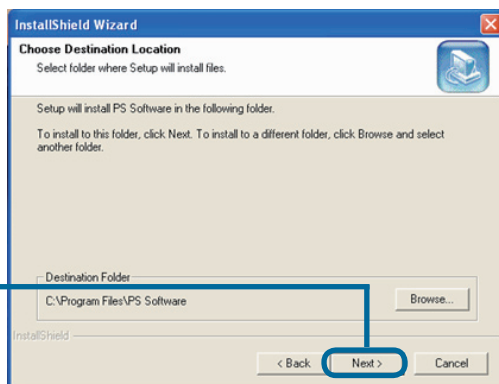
InstallShield Wizard

Choose Destination Location

Select folder where Setup will install files.

Setup will install PS Software in the following folder.

To install to this folder, click Next. To install to a different folder, click Browse and select another folder.

Destination Folder

C:\Program Files\PS Software

Browse...

InstallShield

< Back

Next >

Cancel